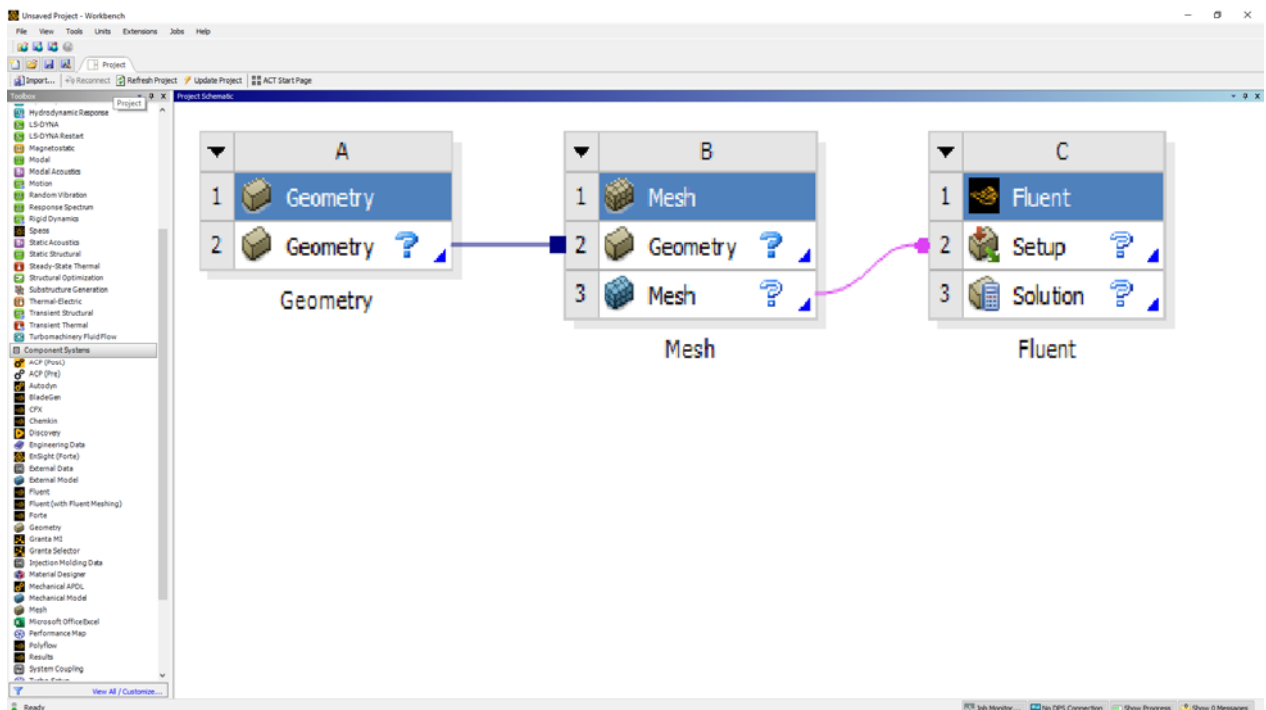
Unsaved Project - Workbench

File View Tools Units Extensions Jobs Help

Project

Import... Reconnect Refresh Project Update Project ACT Start Page

Toolbox Project

Project Schematic

Hydrodynamic Response
LS-DYNA
LS-DYNA Restart
Magnetostatic
Modal
Modal Acoustics
Motion
Random Vibration
Response Spectrum
Rigid Dynamics
Speos
Static Acoustics
Static Structural
Steady-State Thermal
Structural Optimization
Substructure Generation
Thermal-Electric
Transient Structural
Transient Thermal
Turbomachinery Fluid Flow
Component Systems
ACP (Post)
ACP (Pre)
Autodyn
BladeGen
CFX
Chemkin
Discovery
Engineering Data
EnSight (Forte)
External Data
External Model
Fluent
Fluent (with Fluent Meshing)
Forte
Geometry
Granta MI
Granta Selector
Injection Molding Data
Material Designer
Mechanical APDL
Mechanical Model
Mesh
Microsoft Office Excel
Performance Map
Polyflow
Results
System Coupling
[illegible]

View All / Customize...

| | A |
|---|---|
| 1 | Geometry |
| 2 | Geometry ? |

Geometry

| | B |
|---|---|
| 1 | Mesh |
| 2 | Geometry ? |
| 3 | Mesh ? |

Mesh

| | C |
|---|---|
| 1 | Fluent |
| 2 | Setup ? |
| 3 | Solution ? |

Fluent

Ready

Job Monitor... No DPS Connection Show Progress Show 0 Messages